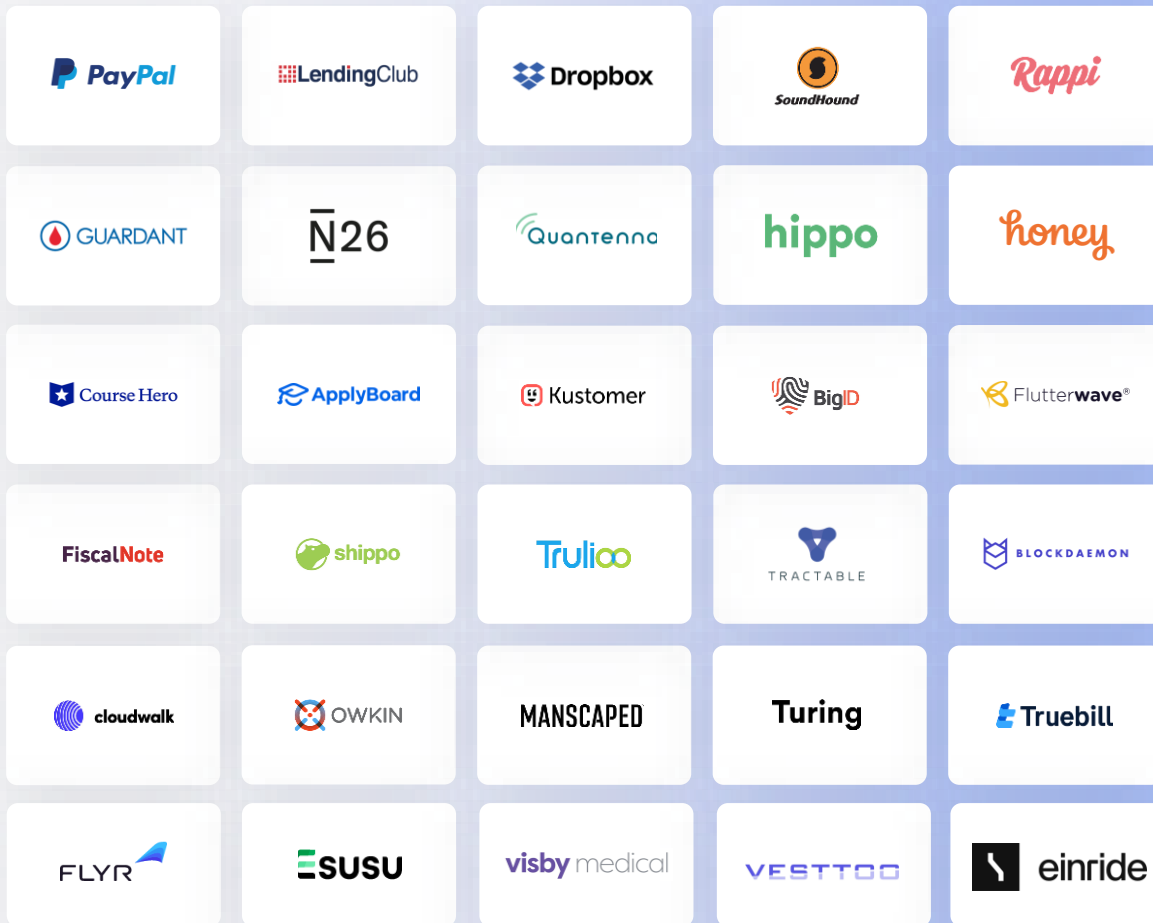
PayPal

LendingClub

Dropbox

SoundHound

Rappi

GUARDANT

N26

Quantenna

hippo

honey

Course Hero

ApplyBoard

Kustomer

BigID

Flutterwave®

FiscalNote

shippo

Trulioo

TRACTABLE

BLOCKDAEMON

cloudwalk

OWKIN

MANSCAPED

Turing

Truebill

FLYR

ESUSU

visby medical

VESTTOO

einride